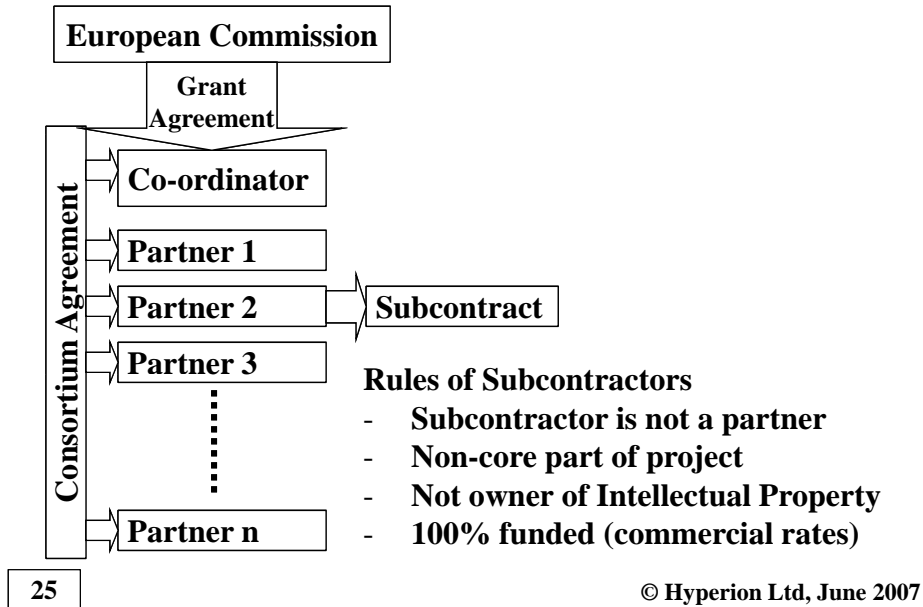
European Commission

Grant Agreement

Consortium Agreement

Co-ordinator

Partner 1

Partner 2

Subcontract

Partner 3

Partner n

Rules of Subcontractors
- Subcontractor is not a partner
- Non-core part of project
- Not owner of Intellectual Property
- 100% funded (commercial rates)

25

© Hyperion Ltd, June 2007